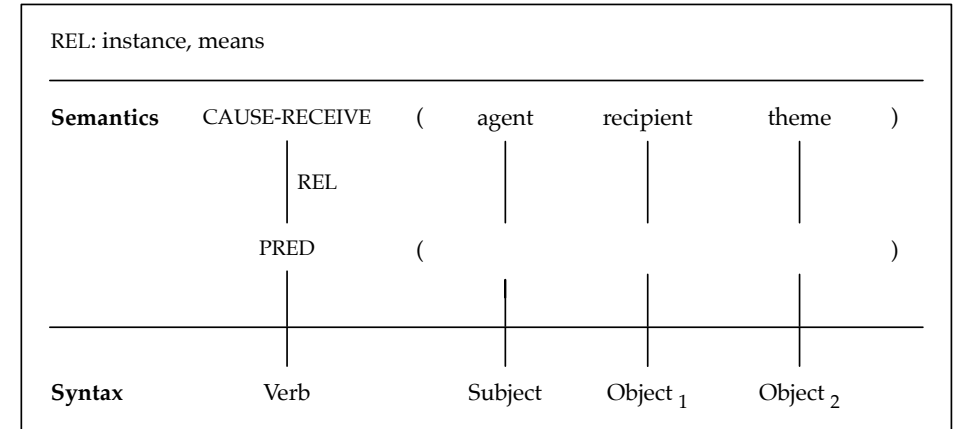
REL: instance, means

| | | | | | | |
|---|---|---|---|---|---|---|
| **Semantics** | CAUSE-RECEIVE | ( | agent | recipient | theme | ) |
| | REL | | | | | |
| | PRED | ( | | | | ) |
| **Syntax** | Verb | | Subject | Object $_1$ | Object $_2$ | |